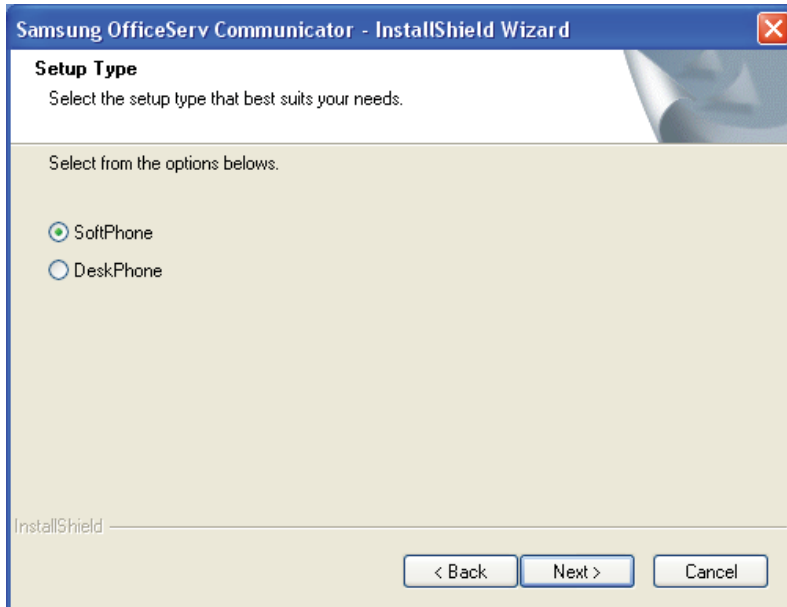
Samsung OfficeServ Communicator - InstallShield Wizard

Setup Type

Select the setup type that best suits your needs.

Select from the options belows.

SoftPhone

DeskPhone

InstallShield

< Back

Next >

Cancel